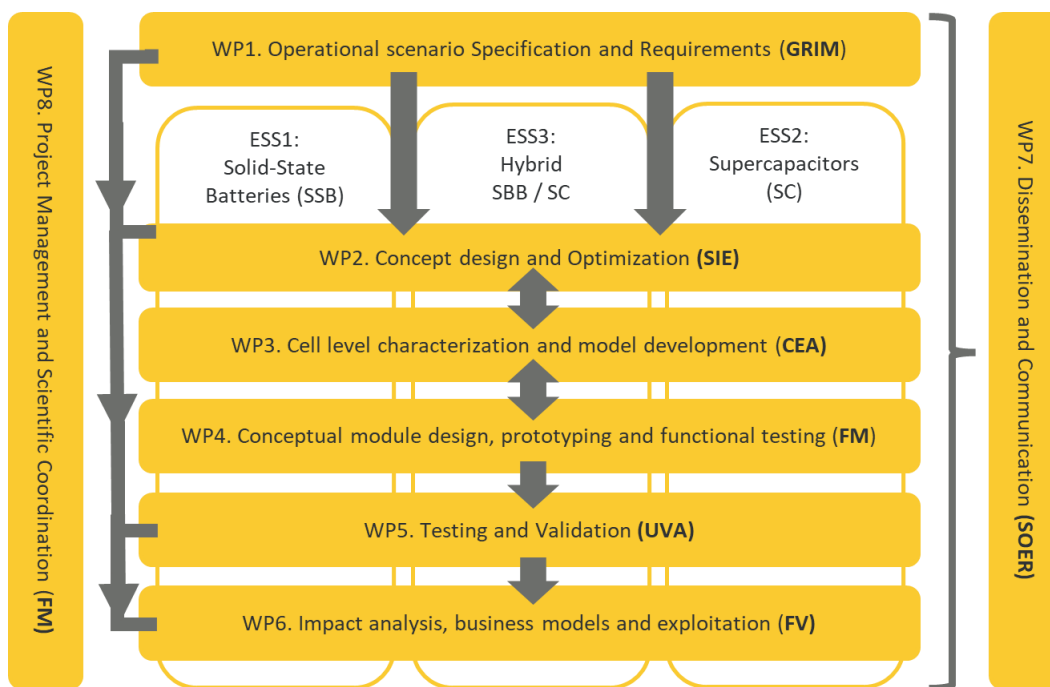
WP8. Project Management and Scientific Coordination (FM)

WP1. Operational scenario Specification and Requirements (GRIM)

ESS1: Solid-State Batteries (SSB)

ESS3: Hybrid SBB / SC

ESS2: Supercapacitors (SC)

WP2. Concept design and Optimization (SIE)

WP3. Cell level characterization and model development (CEA)

WP4. Conceptual module design, prototyping and functional testing (FM)

WP5. Testing and Validation (UVA)

WP6. Impact analysis, business models and exploitation (FV)

WP7. Dissemination and Communication (SOER)